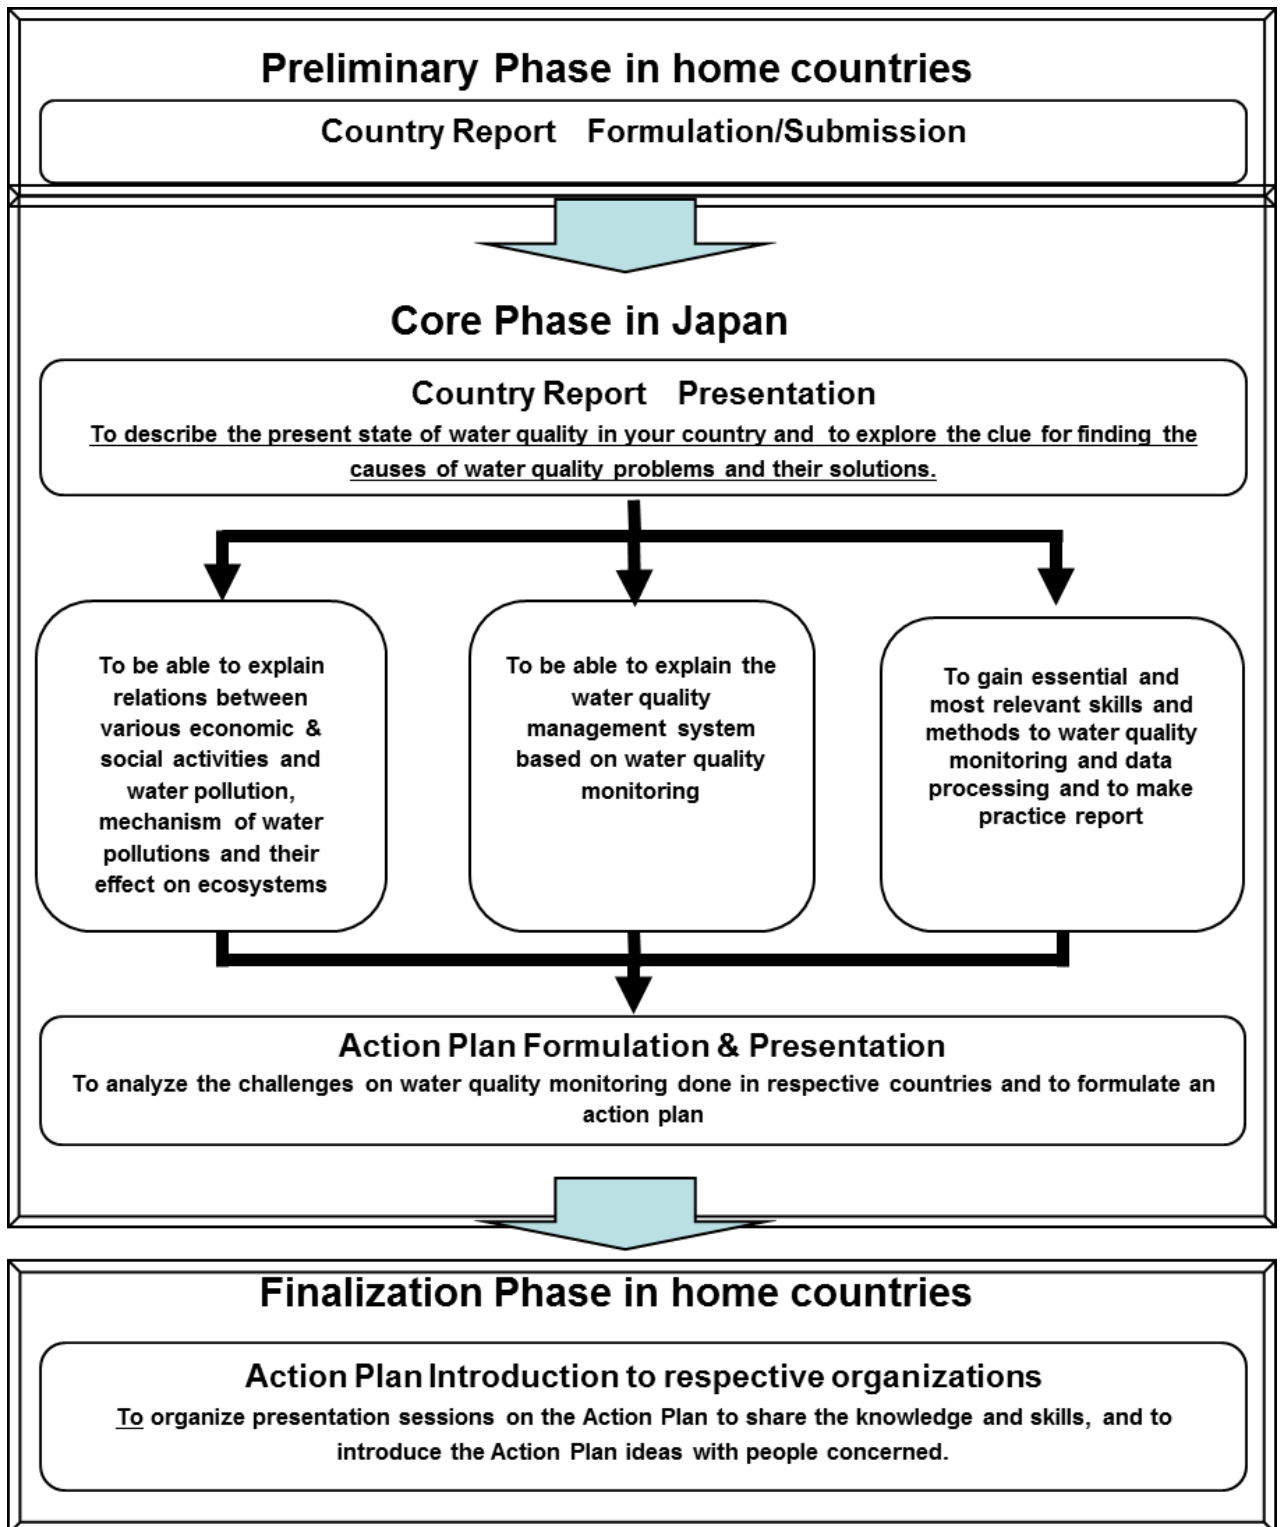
Preliminary Phase in home countries

Country Report Formulation/Submission

Core Phase in Japan

Country Report Presentation

To describe the present state of water quality in your country and to explore the clue for finding the causes of water quality problems and their solutions.

To be able to explain relations between various economic & social activities and water pollution, mechanism of water pollutions and their effect on ecosystems

To be able to explain the water quality management system based on water quality monitoring

To gain essential and most relevant skills and methods to water quality monitoring and data processing and to make practice report

Action Plan Formulation & Presentation

To analyze the challenges on water quality monitoring done in respective countries and to formulate an action plan

Finalization Phase in home countries

Action Plan Introduction to respective organizations

To organize presentation sessions on the Action Plan to share the knowledge and skills, and to introduce the Action Plan ideas with people concerned.